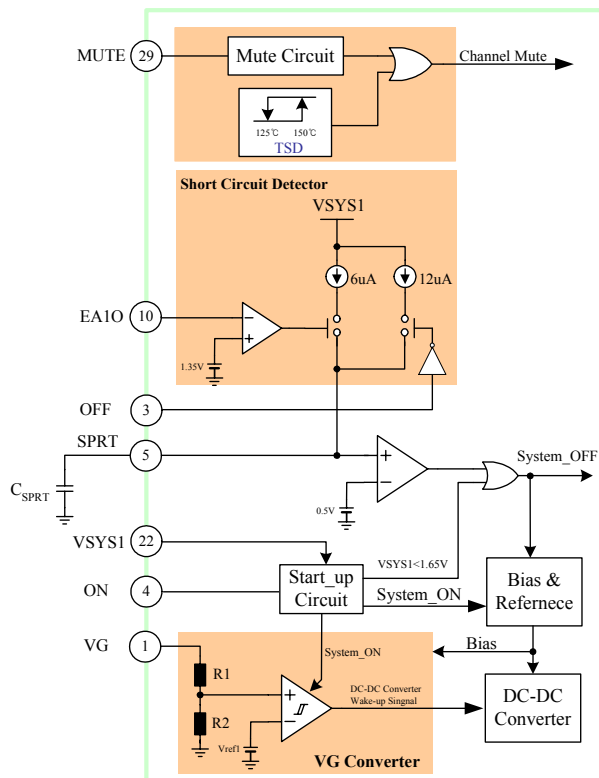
MUTE 29

Mute Circuit

Channel Mute

125℃ 150℃

TSD

Short Circuit Detector

VSYS1

6uA

12uA

EA1O 10

1.35V

OFF 3

SPRT

5

$C_{SPRT}$

0.5V

System_OFF

VSYS1 22

VSYS1<1.65V

ON 4

Start_up Circuit

System_ON

Bias & Refernece

VG 1

Bias

System_ON

R1

R2

Vref1

DC-DC Converter Wake-up Singnal

DC-DC Converter

VG Converter